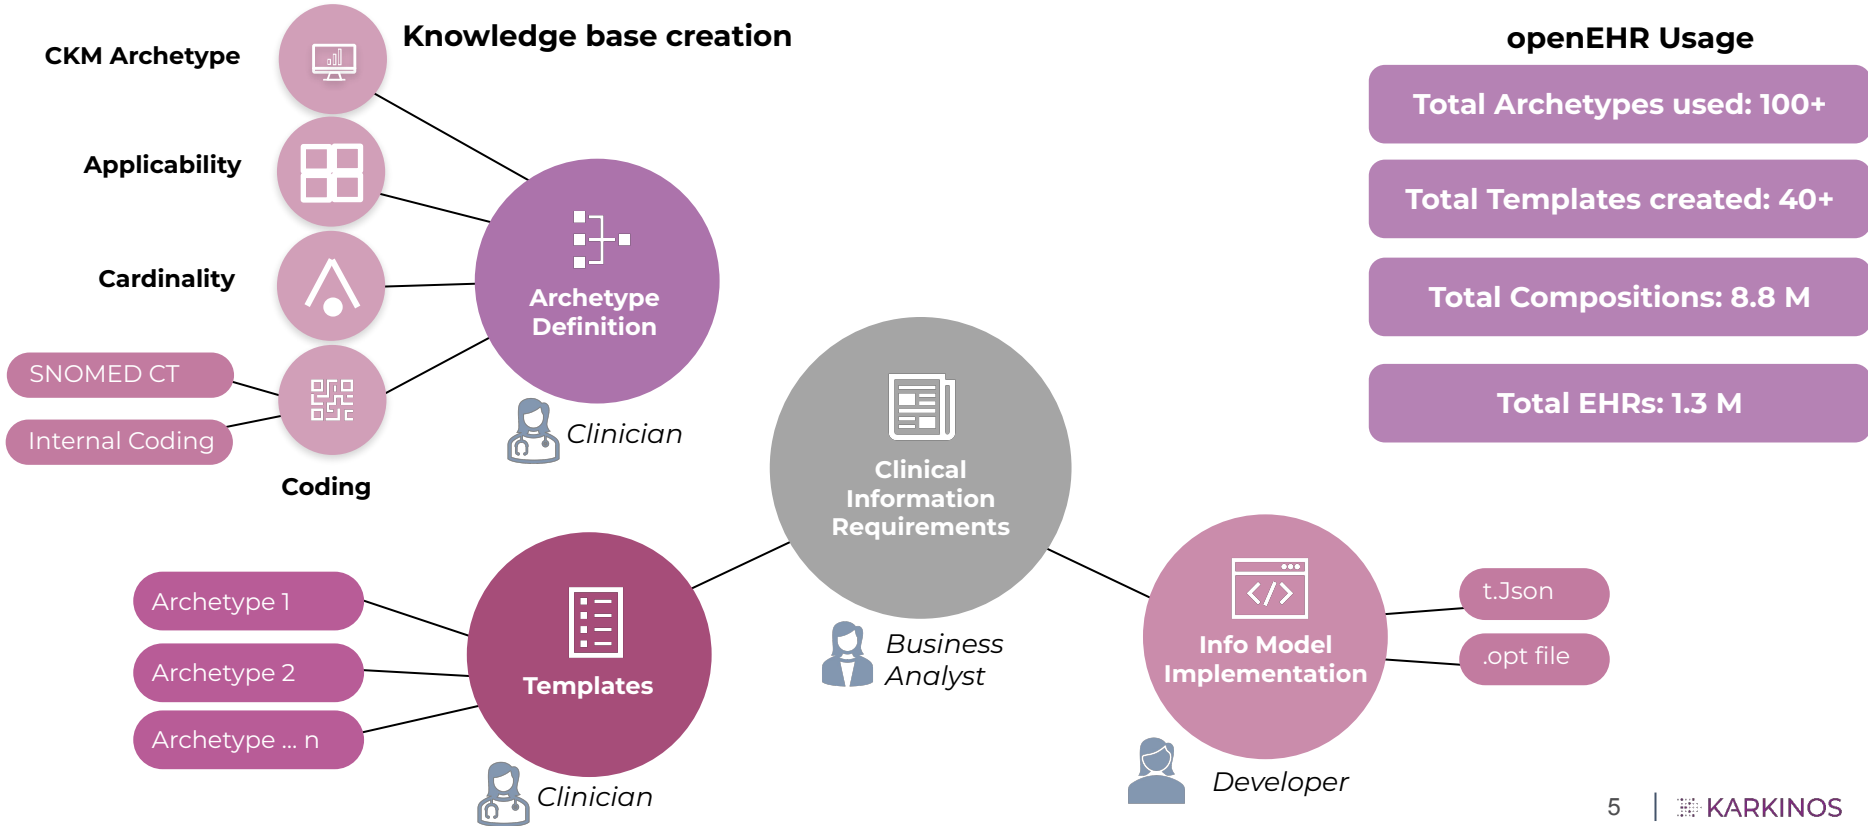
Knowledge base creation

CKM Archetype

Applicability

Cardinality

SNOMED CT

Internal Coding

Coding

Archetype Definition

Clinician

openEHR Usage

Total Archetypes used: 100+

Total Templates created: 40+

Total Compositions: 8.8 M

Total EHRs: 1.3 M

Clinical Information Requirements

Business Analyst

Archetype 1

Archetype 2

Archetype ... n

Templates

Clinician

Info Model Implementation

t.Json

.opt file

Developer

5 | KARKINOS